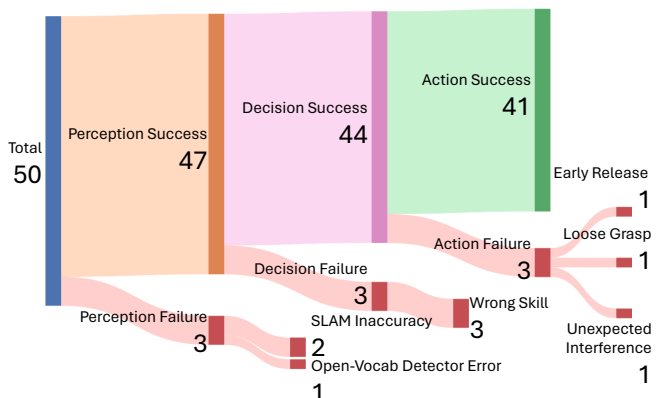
Total
50

Perception Success
47

Decision Success
44

Action Success
41

Early Release
1

Loose Grasp
1

Action Failure
3

Unexpected Interference
1

Decision Failure
3

Wrong Skill
3

Perception Failure
3

SLAM Inaccuracy
2

Open-Vocab Detector Error
1